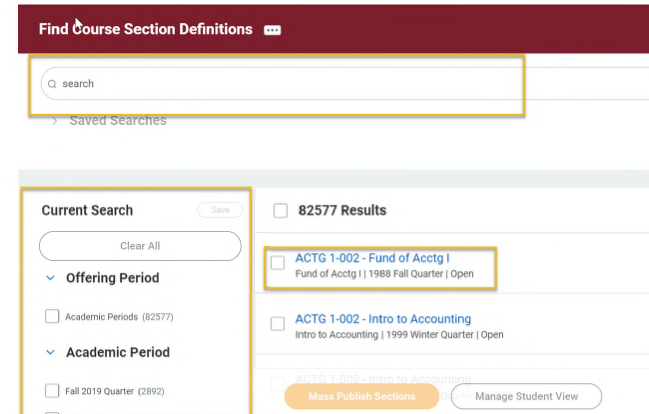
Find Course Section Definitions

search

Saved Searches

Current Search

Save

Clear All

Offering Period

Academic Periods (82577)

Academic Period

Fall 2019 Quarter (2892)

82577 Results

ACTG 1-002 - Fund of Acctg I

Fund of Acctg I | 1988 Fall Quarter | Open

ACTG 1-002 - Intro to Accounting

Intro to Accounting | 1999 Winter Quarter | Open

ACTG 1-002 - Intro to Accounting

Mass Publish Sections

Manage Student View